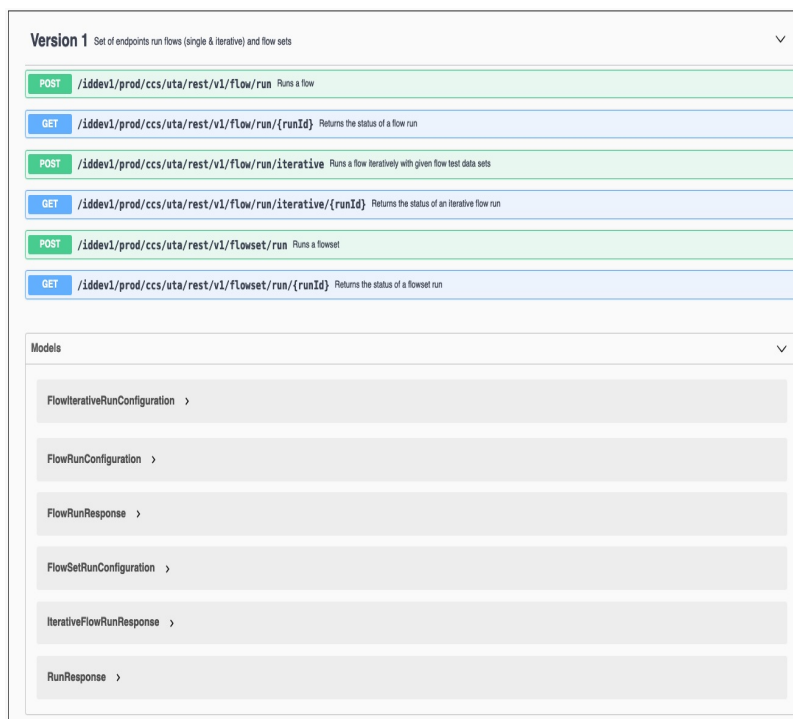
Version 1 Set of endpoints run flows (single & iterative) and flow sets

POST /iddev1/prod/ccs/uta/rest/v1/flow/run Runs a flow

GET /iddev1/prod/ccs/uta/rest/v1/flow/run/{runId} Returns the status of a flow run

POST /iddev1/prod/ccs/uta/rest/v1/flow/run/iterative Runs a flow iteratively with given flow test data sets

GET /iddev1/prod/ccs/uta/rest/v1/flow/run/iterative/{runId} Returns the status of an iterative flow run

POST /iddev1/prod/ccs/uta/rest/v1/flowset/run Runs a flowset

GET /iddev1/prod/ccs/uta/rest/v1/flowset/run/{runId} Returns the status of a flowset run

Models

FlowIterativeRunConfiguration

FlowRunConfiguration

FlowRunResponse

FlowSetRunConfiguration

IterativeFlowRunResponse

RunResponse